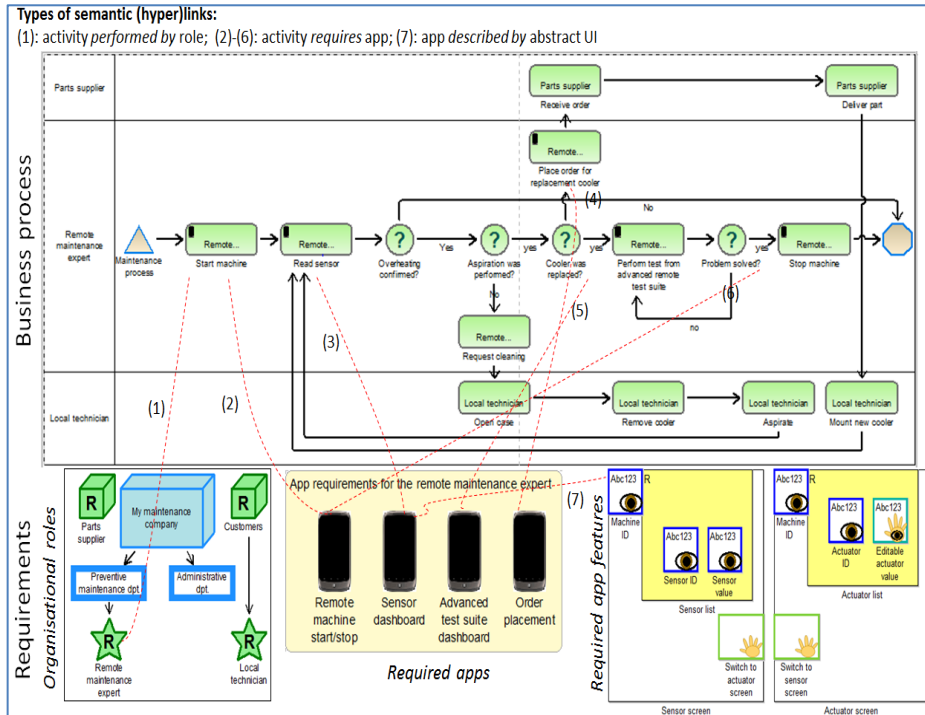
**Types of semantic (hyper)links:**
(1): activity *performed by* role; (2)-(6): activity *requires* app; (7): app *described by* abstract UI

Business process

Parts supplier

Parts supplier
Receive order

Parts supplier
Deliver part

Remote maintenance expert

Remote...
Place order for replacement cooler

(4)

No

Maintenance process

Remote...
Start machine

Remote...
Read sensor

?
Overheating confirmed?

Yes

?
Aspiration was performed?

yes

?
Cooler was replaced?

yes

Remote...
Perform test from advanced remote test suite

?
Problem solved?

yes

Remote...
Stop machine

No

Remote...
Request cleaning

(3)

(5)

(6)

no

Local technician

Local technician
Open case

Local technician
Remove cooler

Local technician
Aspirate

Local technician
Mount new cooler

(1)

(2)

Requirements

Organisational roles

R
Parts supplier

My maintenance company

R
Customers

Preventive maintenance dpt.

Administrative dpt.

R
Remote maintenance expert

R
Local technician

App requirements for the remote maintenance expert

Remote machine start/stop

Sensor dashboard

Advanced test suite dashboard

Order placement

*Required apps*

(7)

*Required app features*

Abc123
R
Machine ID

Abc123
Sensor ID

Abc123
Sensor value

Sensor list

Switch to actuator screen

Sensor screen

Abc123
Machine ID

Abc123
Actuator ID

Abc123
Editable actuator value

Actuator list

Switch to sensor screen

Actuator screen